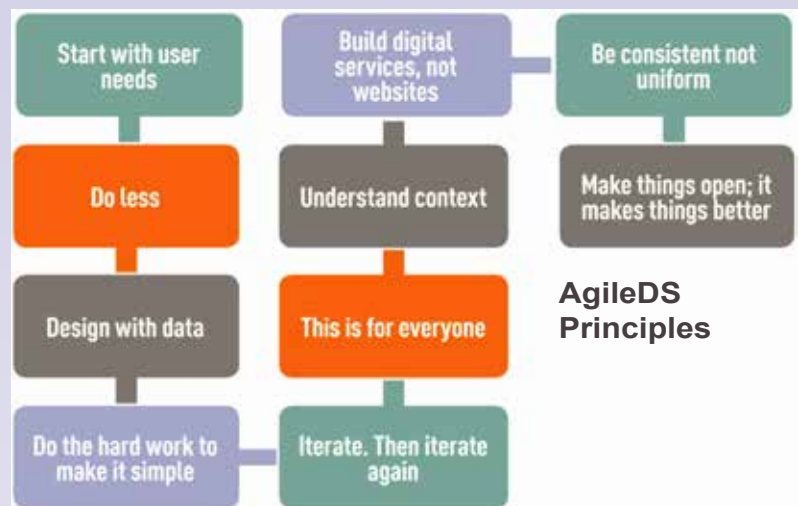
Start with user needs

Do less

Design with data

Do the hard work to make it simple

Iterate. Then iterate again

This is for everyone

Understand context

Build digital services, not websites

Be consistent not uniform

Make things open; it makes things better

AgileDS Principles